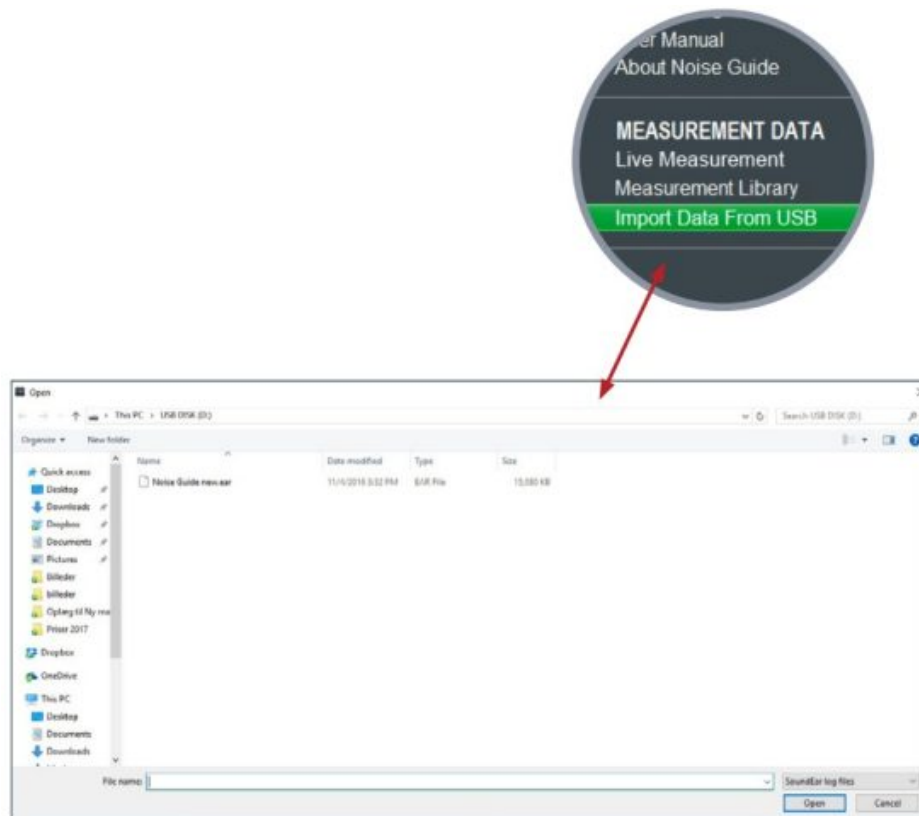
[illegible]er Manual
About Noise Guide

MEASUREMENT DATA
Live Measurement
Measurement Library
Import Data From USB

Open

This PC › USB DISK (D:)

Search USB DISK (D:)

Organize ▾ New folder

Quick access
Desktop
Downloads
Dropbox
Documents
Pictures
Billeder
billeder
Oplæg til Ny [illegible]
Priser 2017
Dropbox
OneDrive
This PC
Desktop
Documents
Downloads

| Name | Date modified | Type | Size |
|---|---|---|---|
| Noise Guide new.ear | 11/4/2018 3:32 PM | EAR File | 15,080 KB |

File name:
SoundEar log files
Open
Cancel